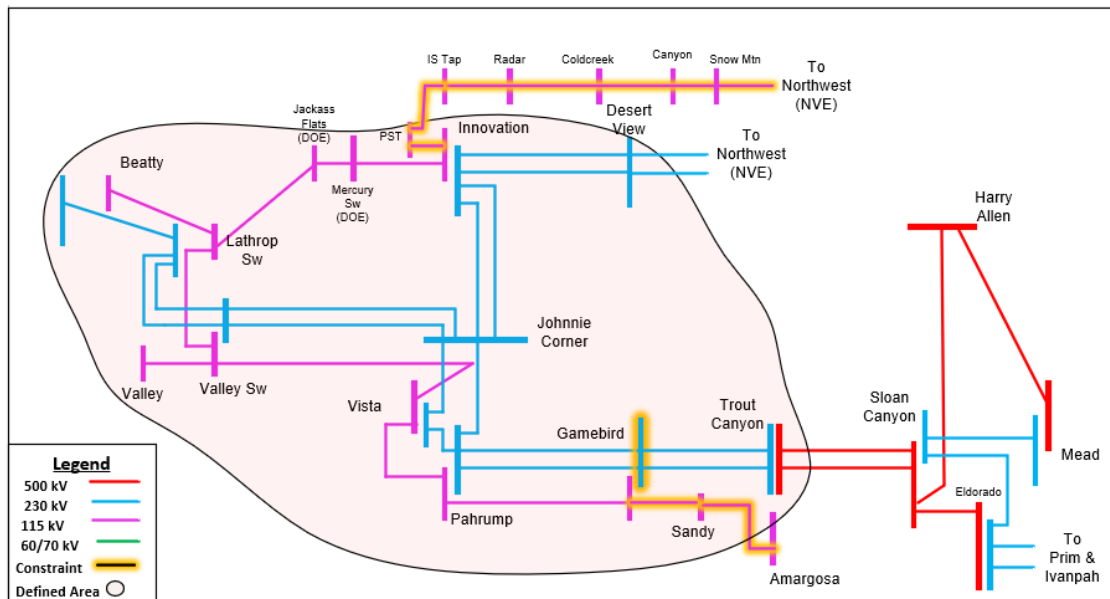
IS Tap
Radar
Coldcreek
Canyon
Snow Mtn
To Northwest (NVE)
Jackass Flats (DOE)
PST
Innovation
Desert View
To Northwest (NVE)
Beatty
Mercury Sw (DOE)
Harry Allen
Lathrop Sw
Johnnie Corner
Valley
Valley Sw
Vista
Sloan Canyon
Trout Canyon
Gamebird
Mead
Eldorado
Pahrump
Sandy
To Prim & Ivanpah
Amargosa

Legend
500 kV
230 kV
115 kV
60/70 kV
Constraint
Defined Area